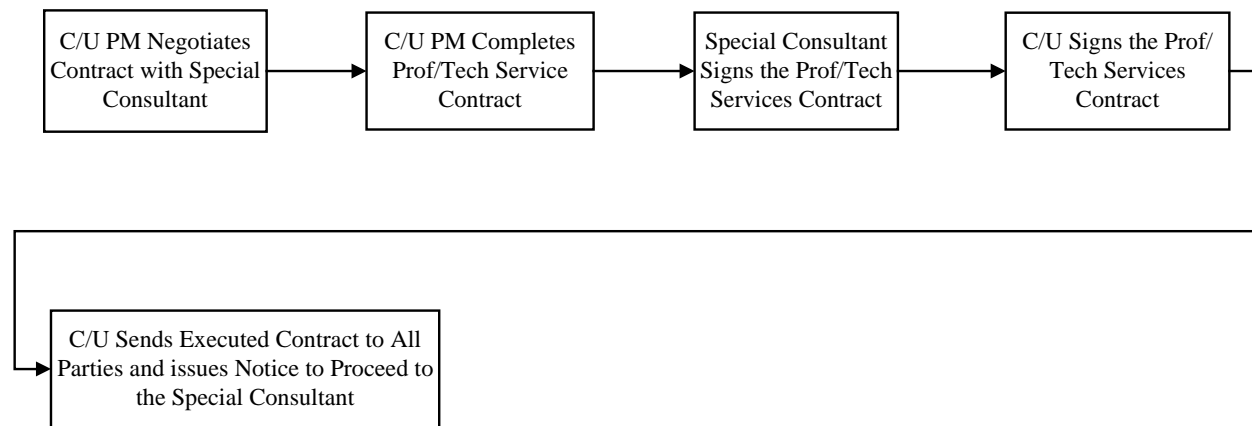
C/U PM Negotiates Contract with Special Consultant

C/U PM Completes Prof/Tech Service Contract

Special Consultant Signs the Prof/Tech Services Contract

C/U Signs the Prof/ Tech Services Contract

C/U Sends Executed Contract to All Parties and issues Notice to Proceed to the Special Consultant